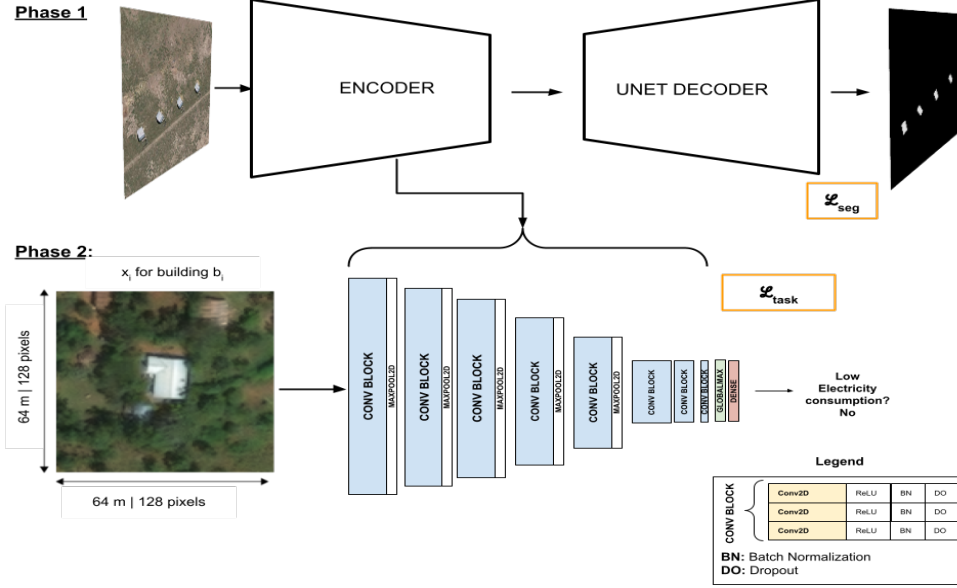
Phase 1

ENCODER

UNET DECODER

$\mathcal{L}_{seg}$

Phase 2:

$x_i$ for building $b_i$

$\mathcal{L}_{task}$

64 m | 128 pixels

64 m | 128 pixels

CONV BLOCK
MAXPOOL2D
CONV BLOCK
MAXPOOL2D
CONV BLOCK
MAXPOOL2D
CONV BLOCK
MAXPOOL2D
CONV BLOCK
MAXPOOL2D
CONV BLOCK
CONV BLOCK
CONV BLOCK
GLOBALMAX
DENSE

Low Electricity consumption? No

Legend

CONV BLOCK

| Conv2D | ReLU | BN | DO |
|---|---|---|---|
| Conv2D | ReLU | BN | DO |
| Conv2D | ReLU | BN | DO |

BN: Batch Normalization
DO: Dropout